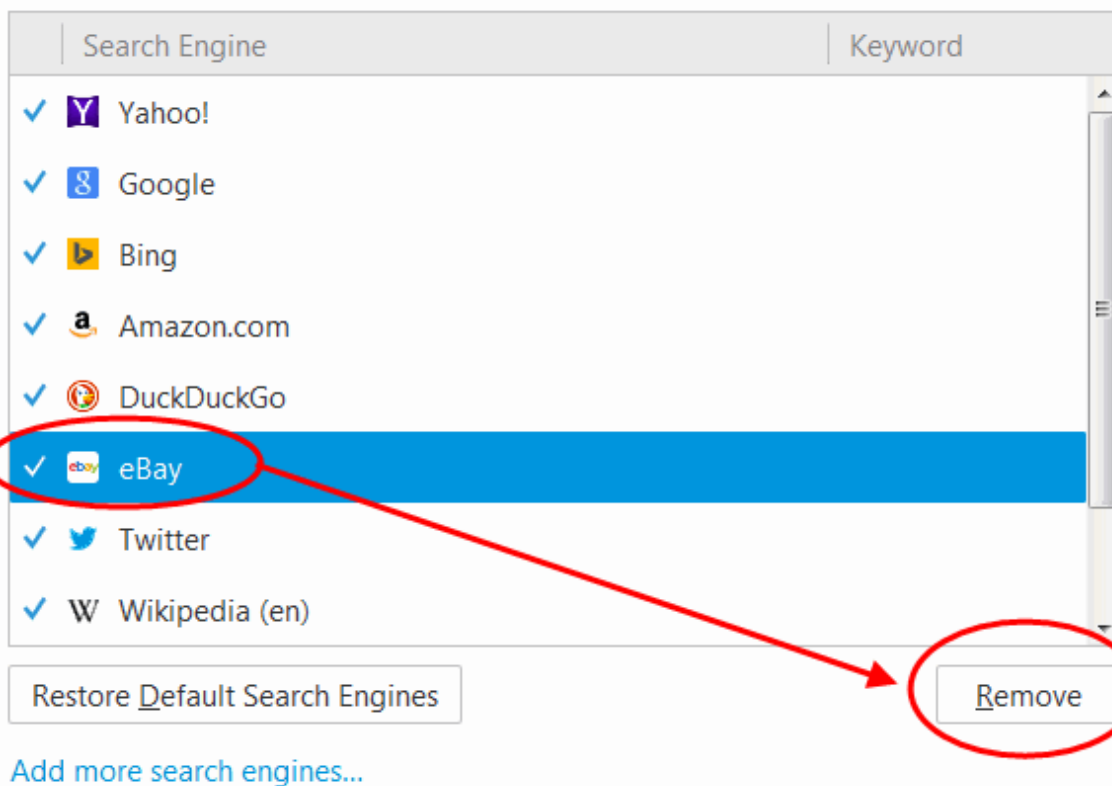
| | Search Engine | Keyword |
|---|---|---|
| ✓ | Yahoo! | |
| ✓ | Google | |
| ✓ | Bing | |
| ✓ | Amazon.com | |
| ✓ | DuckDuckGo | |
| ✓ | eBay | |
| ✓ | Twitter | |
| ✓ | Wikipedia (en) | |

Restore Default Search Engines

Remove

Add more search engines...